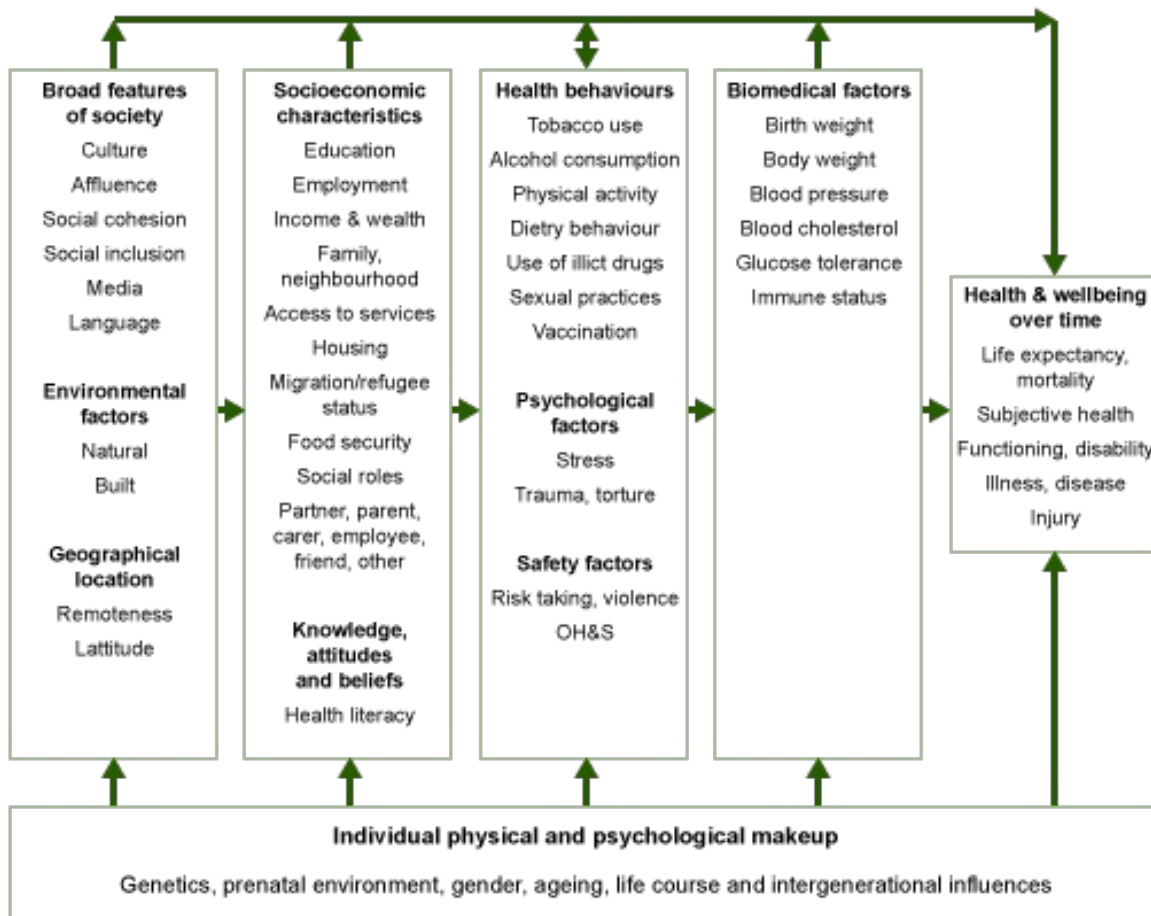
**Broad features of society**
Culture
Affluence
Social cohesion
Social inclusion
Media
Language

**Environmental factors**
Natural
Built

**Geographical location**
Remoteness
Lattitude

**Socioeconomic characteristics**
Education
Employment
Income & wealth
Family, neighbourhood
Access to services
Housing
Migration/refugee status
Food security
Social roles
Partner, parent, carer, employee, friend, other

**Knowledge, attitudes and beliefs**
Health literacy

**Health behaviours**
Tobacco use
Alcohol consumption
Physical activity
Dietry behaviour
Use of illict drugs
Sexual practices
Vaccination

**Psychological factors**
Stress
Trauma, torture

**Safety factors**
Risk taking, violence
OH&S

**Biomedical factors**
Birth weight
Body weight
Blood pressure
Blood cholesterol
Glucose tolerance
Immune status

**Health & wellbeing over time**
Life expectancy, mortality
Subjective health
Functioning, disability
Illness, disease
Injury

**Individual physical and psychological makeup**
Genetics, prenatal environment, gender, ageing, life course and intergenerational influences